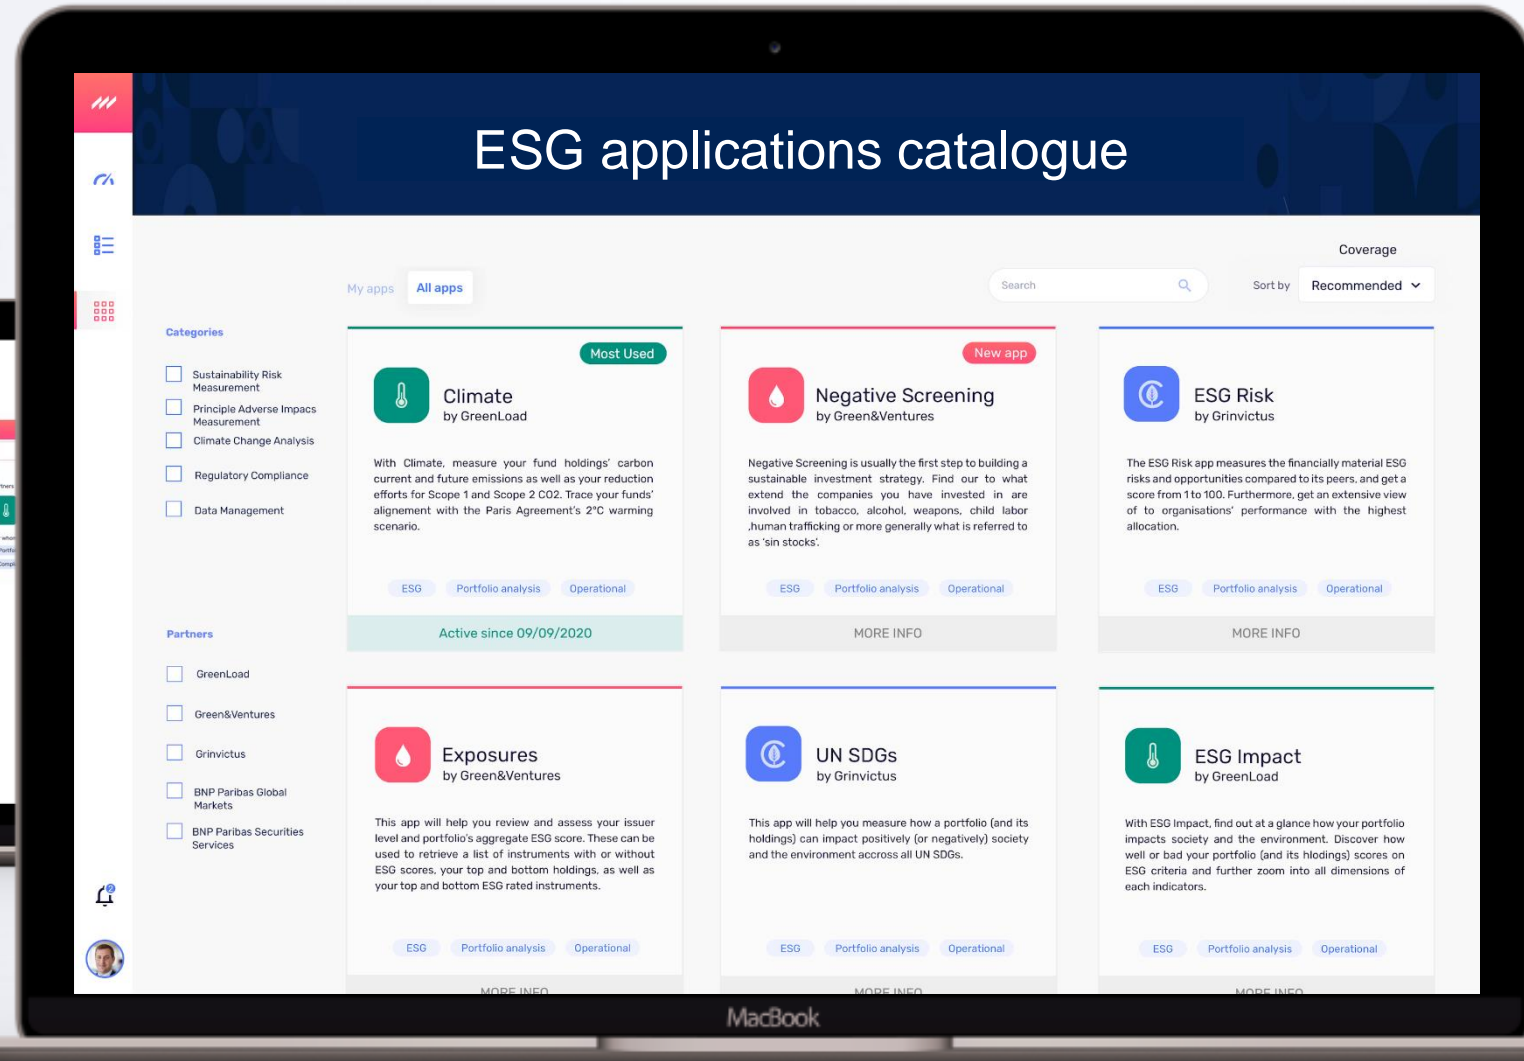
ESG applications catalogue

Coverage

My apps All apps

Search

Sort by Recommended

Categories

Sustainability Risk Measurement

Principle Adverse Impacts Measurement

Climate Change Analysis

Regulatory Compliance

Data Management

Partners

GreenLoad

Green&Ventures

Grinvictus

BNP Paribas Global Markets

BNP Paribas Securities Services

Most Used

Climate
by GreenLoad

With Climate, measure your fund holdings' carbon current and future emissions as well as your reduction efforts for Scope 1 and Scope 2 CO2. Trace your funds' alignement with the Paris Agreement's 2°C warming scenario.

ESG Portfolio analysis Operational

Active since 09/09/2020

New app

Negative Screening
by Green&Ventures

Negative Screening is usually the first step to building a sustainable investment strategy. Find our to what extend the companies you have invested in are involved in tobacco, alcohol, weapons, child labor ,human trafficking or more generally what is referred to as 'sin stocks'.

ESG Portfolio analysis Operational

MORE INFO

ESG Risk
by Grinvictus

The ESG Risk app measures the financially material ESG risks and opportunities compared to its peers, and get a score from 1 to 100. Furthermore, get an extensive view of to organisations' performance with the highest allocation.

ESG Portfolio analysis Operational

MORE INFO

Exposures
by Green&Ventures

This app will help you review and assess your issuer level and portfolio's aggregate ESG score. These can be used to retrieve a list of instruments with or without ESG scores, your top and bottom holdings, as well as your top and bottom ESG rated instruments.

ESG Portfolio analysis Operational

MORE INFO

UN SDGs
by Grinvictus

This app will help you measure how a portfolio (and its holdings) can impact positively (or negatively) society and the environment accross all UN SDGs.

ESG Portfolio analysis Operational

MORE INFO

ESG Impact
by GreenLoad

With ESG Impact, find out at a glance how your portfolio impacts society and the environment. Discover how well or bad your portfolio (and its hlodings) scores on ESG criteria and further zoom into all dimensions of each indicators.

ESG Portfolio analysis Operational

MORE INFO

MacBook